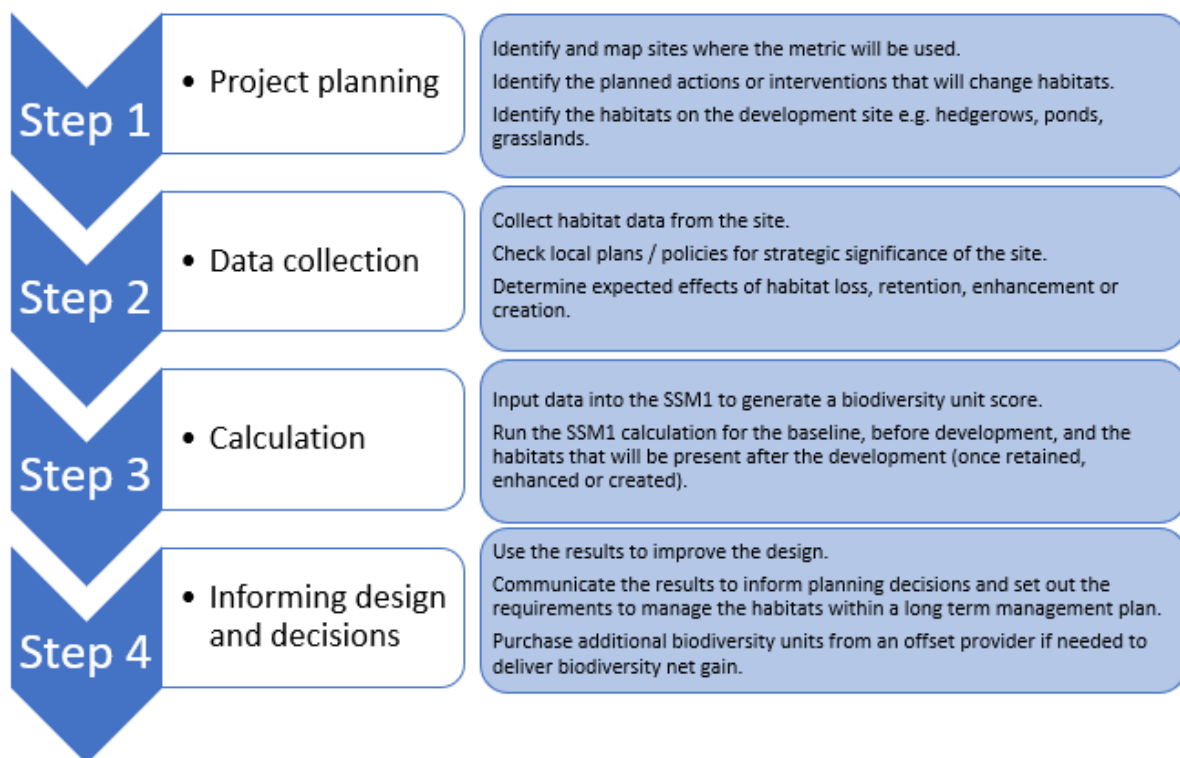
Step 1

• Project planning

Identify and map sites where the metric will be used.

Identify the planned actions or interventions that will change habitats.

Identify the habitats on the development site e.g. hedgerows, ponds, grasslands.

Step 2

• Data collection

Collect habitat data from the site.

Check local plans / policies for strategic significance of the site.

Determine expected effects of habitat loss, retention, enhancement or creation.

Step 3

• Calculation

Input data into the SSM1 to generate a biodiversity unit score.

Run the SSM1 calculation for the baseline, before development, and the habitats that will be present after the development (once retained, enhanced or created).

Step 4

• Informing design and decisions

Use the results to improve the design.

Communicate the results to inform planning decisions and set out the requirements to manage the habitats within a long term management plan.

Purchase additional biodiversity units from an offset provider if needed to deliver biodiversity net gain.